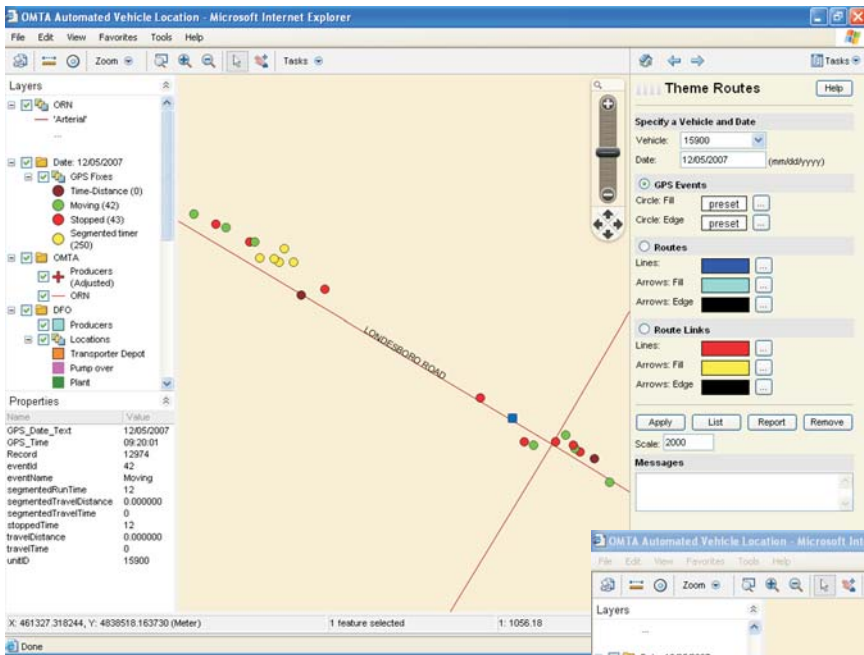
OMTA Automated Vehicle Location - Microsoft Internet Explorer

File Edit View Favorites Tools Help

Zoom Tasks Tasks

Layers

ORN
'Arterial'
...

Date: 12/05/2007
GPS Fixes
Time-Distance (0)
Moving (42)
Stopped (43)
Segmented timer (250)
OMTA
Producers (Adjusted)
ORN
DFO
Producers
Locations
Transporter Depot
Pump over
Plant

Properties

| Name | Value |
|---|---|
| GPS_Date_Text | 12/05/2007 |
| GPS_Time | 09:20:01 |
| Record | 12974 |
| eventId | 42 |
| eventName | Moving |
| segmentedRunTime | 12 |
| segmentedTravelDistance | 0.000000 |
| segmentedTravelTime | 0 |
| stoppedTime | 12 |
| travelDistance | 0.000000 |
| travelTime | 0 |
| unitID | 15900 |

LONDESBORO ROAD

Theme Routes Help

Specify a Vehicle and Date
Vehicle: 15900
Date: 12/05/2007 (mm/dd/yyyy)

GPS Events
Circle: Fill preset ...
Circle: Edge preset ...

Routes
Lines: ...
Arrows: Fill ...
Arrows: Edge ...

Route Links
Lines: ...
Arrows: Fill ...
Arrows: Edge ...

Apply List Report Remove
Scale: 2000

Messages

OMTA Automated Vehicle Location - Microsoft Int
File Edit View Favorites Tools Help
Zoom
Layers
...

X: 461327.318244, Y: 4838518.163730 (Meter) 1 feature selected 1: 1056.18

Done